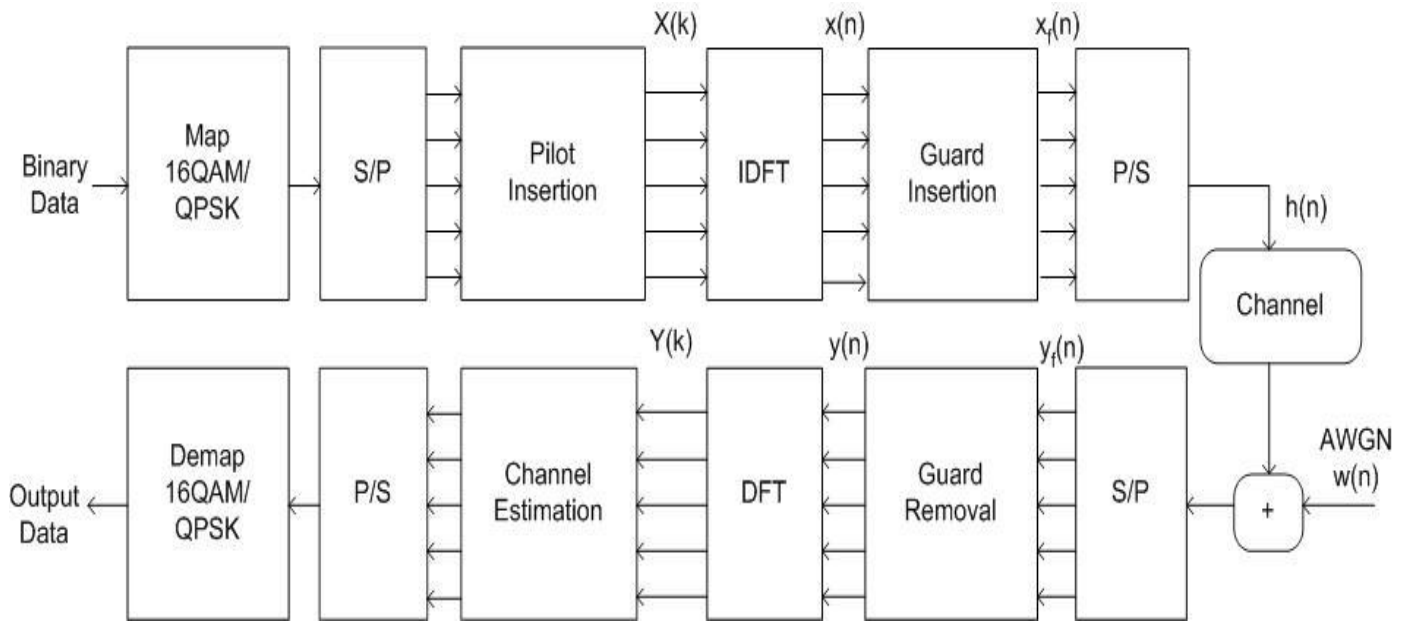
X(k)

x(n)

$x_f(n)$

Binary Data

Map 16QAM/ QPSK

S/P

Pilot Insertion

IDFT

Guard Insertion

P/S

h(n)

Channel

Y(k)

y(n)

$y_f(n)$

AWGN w(n)

Output Data

Demap 16QAM/ QPSK

P/S

Channel Estimation

DFT

Guard Removal

S/P

+